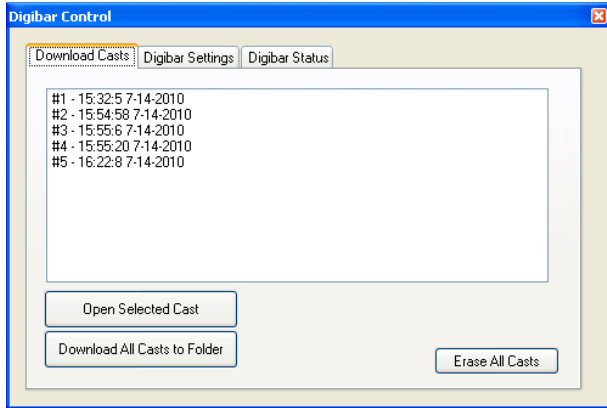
Digibar Control

Download Casts | Digibar Settings | Digibar Status

#1 - 15:32:5 7-14-2010
#2 - 15:54:58 7-14-2010
#3 - 15:55:6 7-14-2010
#4 - 15:55:20 7-14-2010
#5 - 16:22:8 7-14-2010

Open Selected Cast

Download All Casts to Folder

Erase All Casts